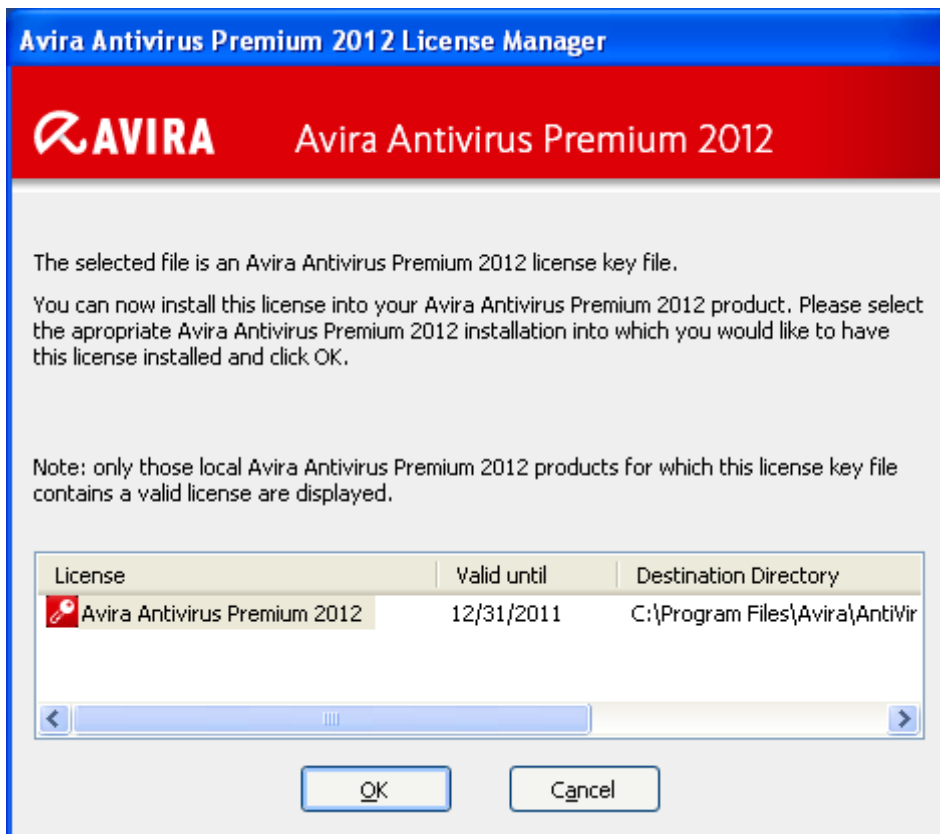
Avira Antivirus Premium 2012 License Manager

AVIRA Avira Antivirus Premium 2012

The selected file is an Avira Antivirus Premium 2012 license key file.

You can now install this license into your Avira Antivirus Premium 2012 product. Please select the apropriate Avira Antivirus Premium 2012 installation into which you would like to have this license installed and click OK.

Note: only those local Avira Antivirus Premium 2012 products for which this license key file contains a valid license are displayed.

| License | Valid until | Destination Directory |
|---|---|---|
| Avira Antivirus Premium 2012 | 12/31/2011 | C:\Program Files\Avira\AntiVir |

OK Cancel